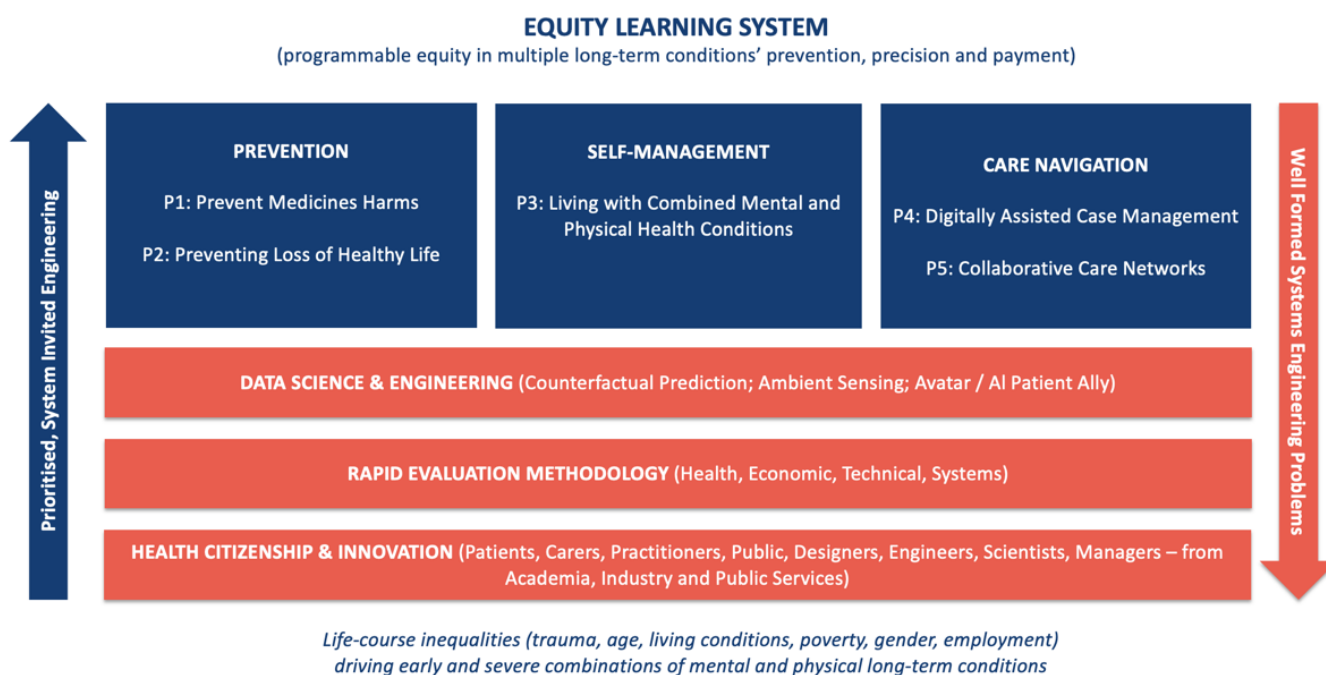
EQUITY LEARNING SYSTEM
(programmable equity in multiple long-term conditions' prevention, precision and payment)

Prioritised, System Invited Engineering

PREVENTION
P1: Prevent Medicines Harms
P2: Preventing Loss of Healthy Life

SELF-MANAGEMENT
P3: Living with Combined Mental and Physical Health Conditions

CARE NAVIGATION
P4: Digitally Assisted Case Management
P5: Collaborative Care Networks

Well Formed Systems Engineering Problems

DATA SCIENCE & ENGINEERING (Counterfactual Prediction; Ambient Sensing; Avatar / Al Patient Ally)

RAPID EVALUATION METHODOLOGY (Health, Economic, Technical, Systems)

HEALTH CITIZENSHIP & INNOVATION (Patients, Carers, Practitioners, Public, Designers, Engineers, Scientists, Managers – from Academia, Industry and Public Services)

Life-course inequalities (trauma, age, living conditions, poverty, gender, employment) driving early and severe combinations of mental and physical long-term conditions